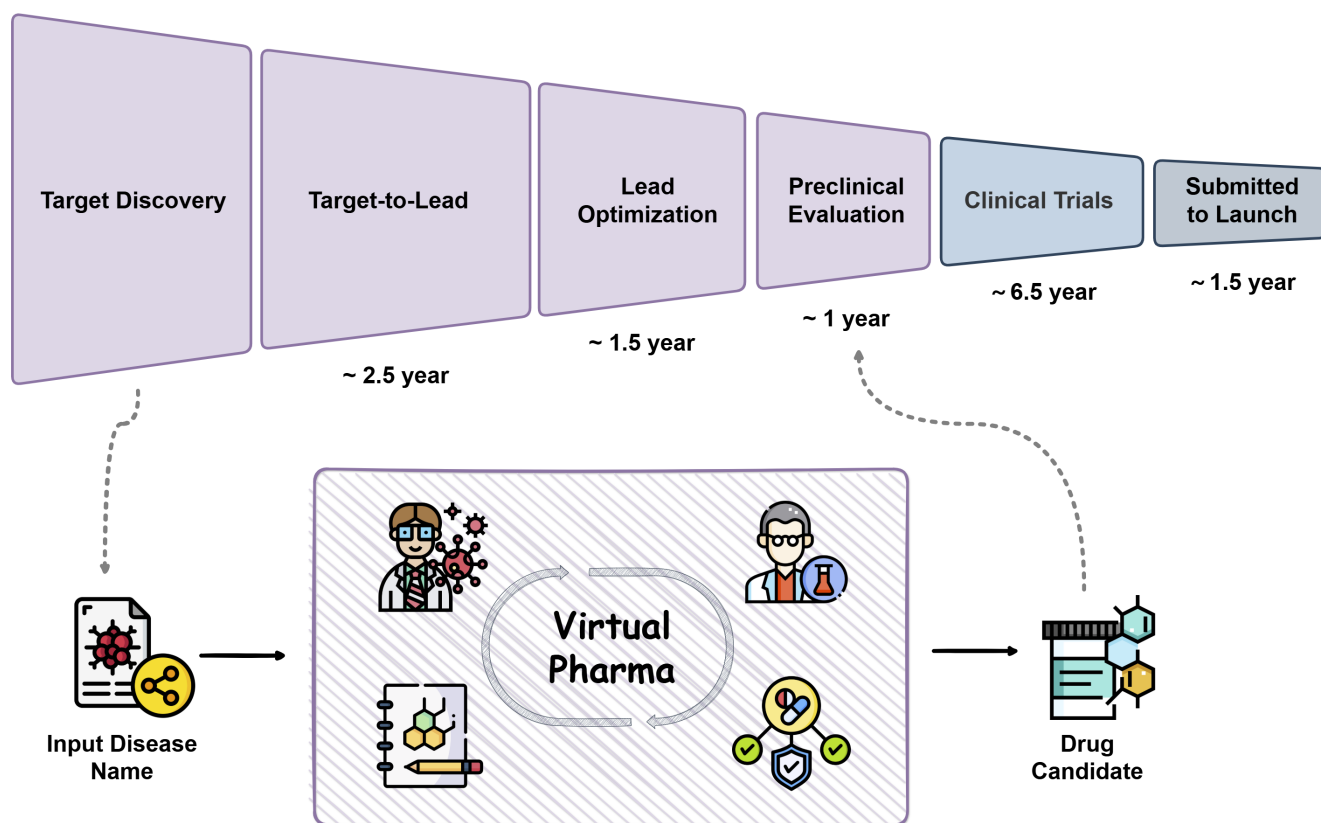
Target Discovery

Target-to-Lead

~ 2.5 year

Lead Optimization

~ 1.5 year

Preclinical Evaluation

~ 1 year

Clinical Trials

~ 6.5 year

Submitted to Launch

~ 1.5 year

Input Disease Name

Virtual Pharma

Drug Candidate